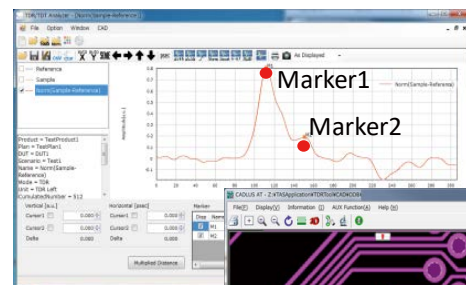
TDR/TDT Analyzer - [Norm(Sample-Reference)]

File Option Window CAD

As Displayed

Reference
Sample
Norm(Sample-Reference)

Marker1

Marker2

Norm(Sample-Reference)

Product = TestProduct1
Plan = TestPlan1
DUT = DUT1
Scenario = Test1
Name = Norm(Sample-Reference)
Mode = TDA
Unit = TDR Left
CumulativeNumber = 512

Vertical [a.u.]
Cursor1 0.000
Cursor2 0.000
Delta 0.000

Horizontal [psec]
Cursor1 0.000
Cursor2 0.000
Delta 0.000

Marker
Disp Name
M1
M2

Multiplied Distance

CADLUS AT - Z:¥TRA¥Application¥TDR¥Tool¥CAD¥CAD¥

File(F) Display(V) Information(I) AUX Function(A) Help(H)